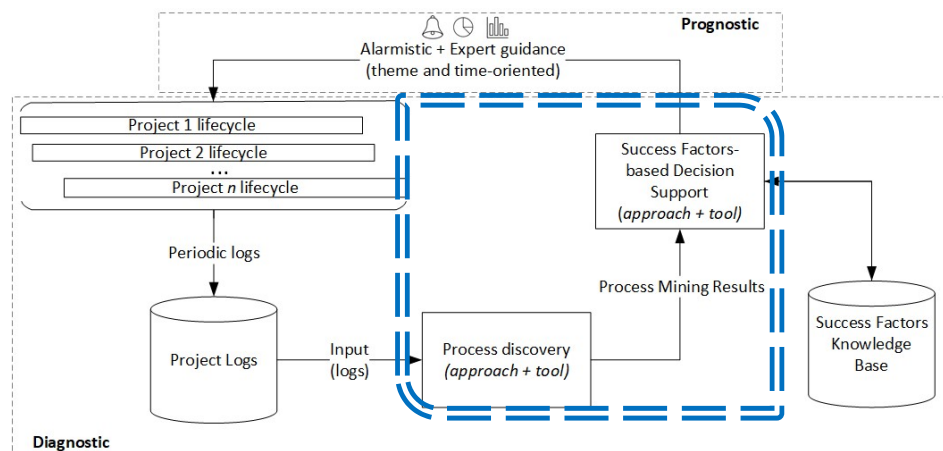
Prognostic

Alarmistic + Expert guidance
(theme and time-oriented)

Project 1 lifecycle

Project 2 lifecycle

...

Project *n* lifecycle

Success Factors-based Decision Support
(*approach + tool*)

Periodic logs

Process Mining Results

Project Logs

Input
(logs)

Process discovery
(*approach + tool*)

Success Factors Knowledge Base

Diagnostic